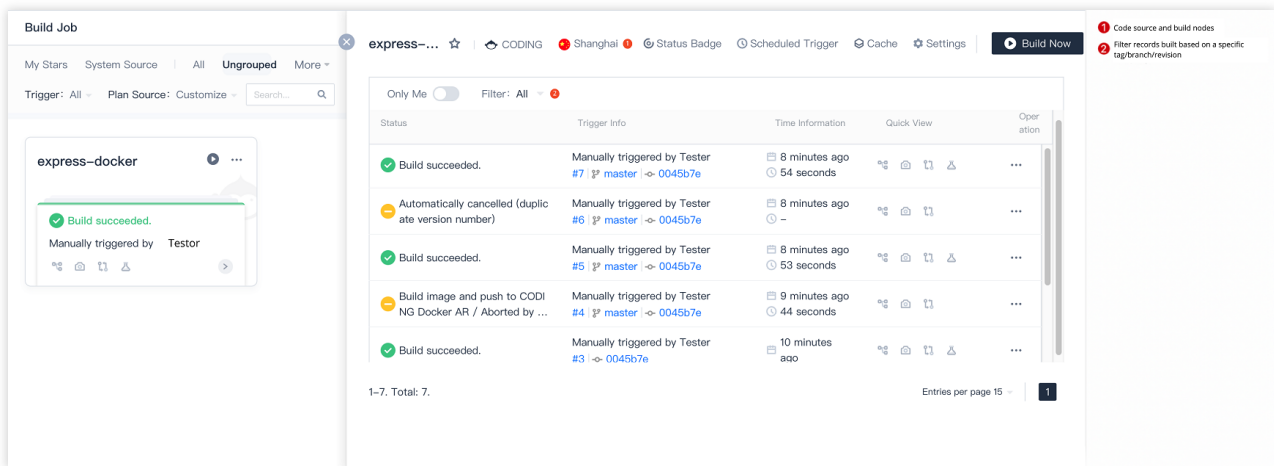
Build Job

My Stars System Source All Ungrouped More

Trigger: All Plan Source: Customize Search...

express-docker

Build succeeded.

Manually triggered by Testor

express-... CODING Shanghai 1 Status Badge Scheduled Trigger Cache Settings Build Now

Only Me Filter: All 2

| Status | Trigger Info | Time Information | Quick View | Operation |
|---|---|---|---|---|
| Build succeeded. | Manually triggered by Tester #7 master 0045b7e | 8 minutes ago 54 seconds | | ··· |
| Automatically cancelled (duplicate version number) | Manually triggered by Tester #6 master 0045b7e | 8 minutes ago – | | ··· |
| Build succeeded. | Manually triggered by Tester #5 master 0045b7e | 8 minutes ago 53 seconds | | ··· |
| Build image and push to CODING Docker AR / Aborted by ... | Manually triggered by Tester #4 master 0045b7e | 9 minutes ago 44 seconds | | ··· |
| Build succeeded. | Manually triggered by Tester #3 0045b7e | 10 minutes ago | | ··· |

1–7. Total: 7.

Entries per page 15 1

1 Code source and build nodes
2 Filter records built based on a specific tag/branch/revision